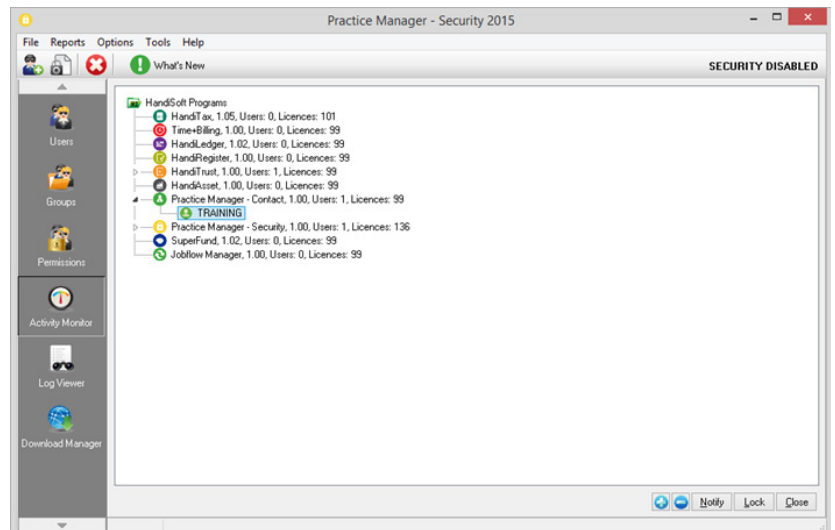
Practice Manager - Security 2015

File Reports Options Tools Help

What's New

SECURITY DISABLED

Users

Groups

Permissions

Activity Monitor

Log Viewer

Download Manager

HandiSoft Programs
HandiTax, 1.05, Users: 0, Licences: 101
Time+Billing, 1.00, Users: 0, Licences: 99
HandiLedger, 1.02, Users: 0, Licences: 99
HandiRegister, 1.00, Users: 0, Licences: 99
HandiTrust, 1.00, Users: 1, Licences: 99
HandiAsset, 1.00, Users: 0, Licences: 99
Practice Manager - Contact, 1.00, Users: 1, Licences: 99
TRAINING
Practice Manager - Security, 1.00, Users: 1, Licences: 136
SuperFund, 1.02, Users: 0, Licences: 99
Jobflow Manager, 1.00, Users: 0, Licences: 99

Notify Lock Close